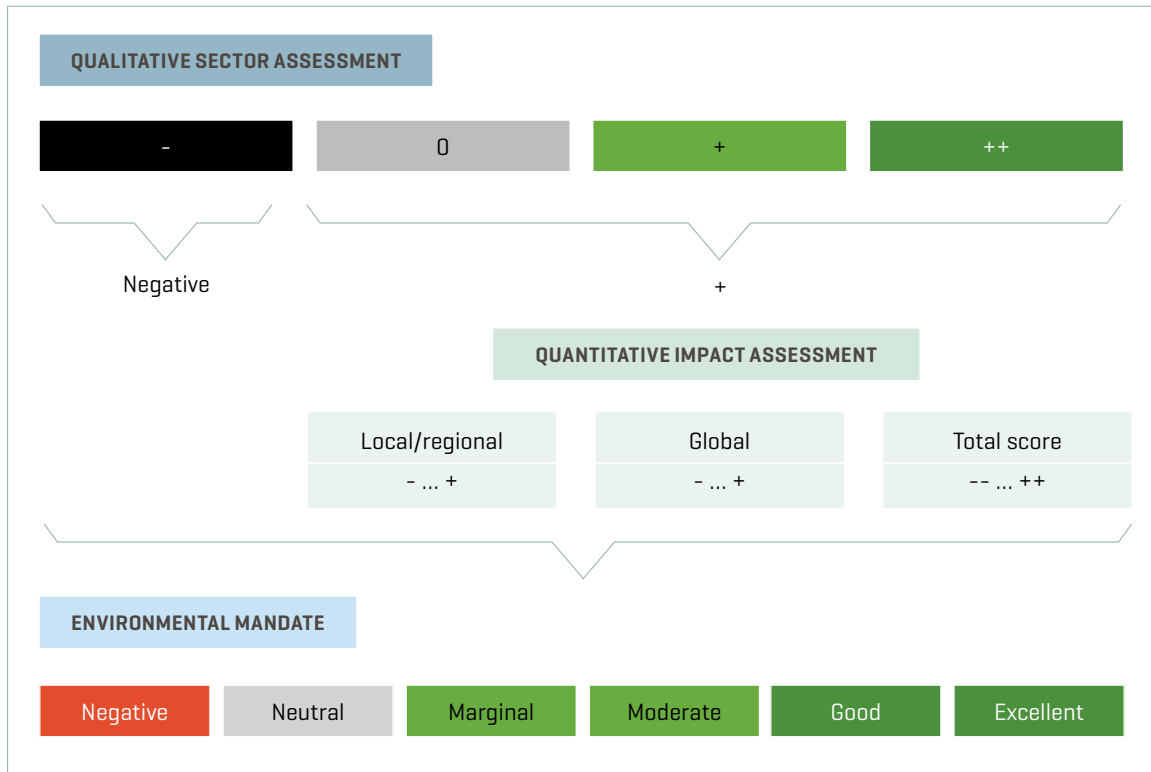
QUALITATIVE SECTOR ASSESSMENT

-

0

+

++

Negative

+

QUANTITATIVE IMPACT ASSESSMENT

| Local/regional | Global | Total score |
|---|---|---|
| - ... + | - ... + | -- ... ++ |

ENVIRONMENTAL MANDATE

Negative

Neutral

Marginal

Moderate

Good

Excellent